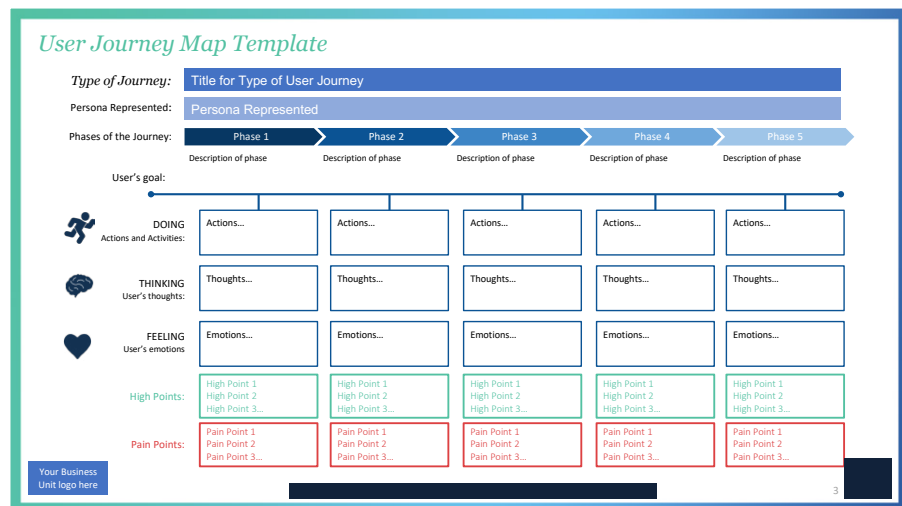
User Journey Map Template

Type of Journey: Title for Type of User Journey

Persona Represented: Persona Represented

Phases of the Journey:

| Phase 1 | Phase 2 | Phase 3 | Phase 4 | Phase 5 |
|---|---|---|---|---|
| Description of phase | Description of phase | Description of phase | Description of phase | Description of phase |

User's goal:

| | | | | | |
|---|---|---|---|---|---|
| DOING Actions and Activities: | Actions… | Actions… | Actions… | Actions… | Actions… |
| THINKING User's thoughts: | Thoughts… | Thoughts… | Thoughts… | Thoughts… | Thoughts… |
| FEELING User's emotions | Emotions… | Emotions… | Emotions… | Emotions… | Emotions… |
| High Points: | High Point 1 High Point 2 High Point 3… | High Point 1 High Point 2 High Point 3… | High Point 1 High Point 2 High Point 3… | High Point 1 High Point 2 High Point 3… | High Point 1 High Point 2 High Point 3… |
| Pain Points: | Pain Point 1 Pain Point 2 Pain Point 3… | Pain Point 1 Pain Point 2 Pain Point 3… | Pain Point 1 Pain Point 2 Pain Point 3… | Pain Point 1 Pain Point 2 Pain Point 3… | Pain Point 1 Pain Point 2 Pain Point 3… |

Your Business Unit logo here

3